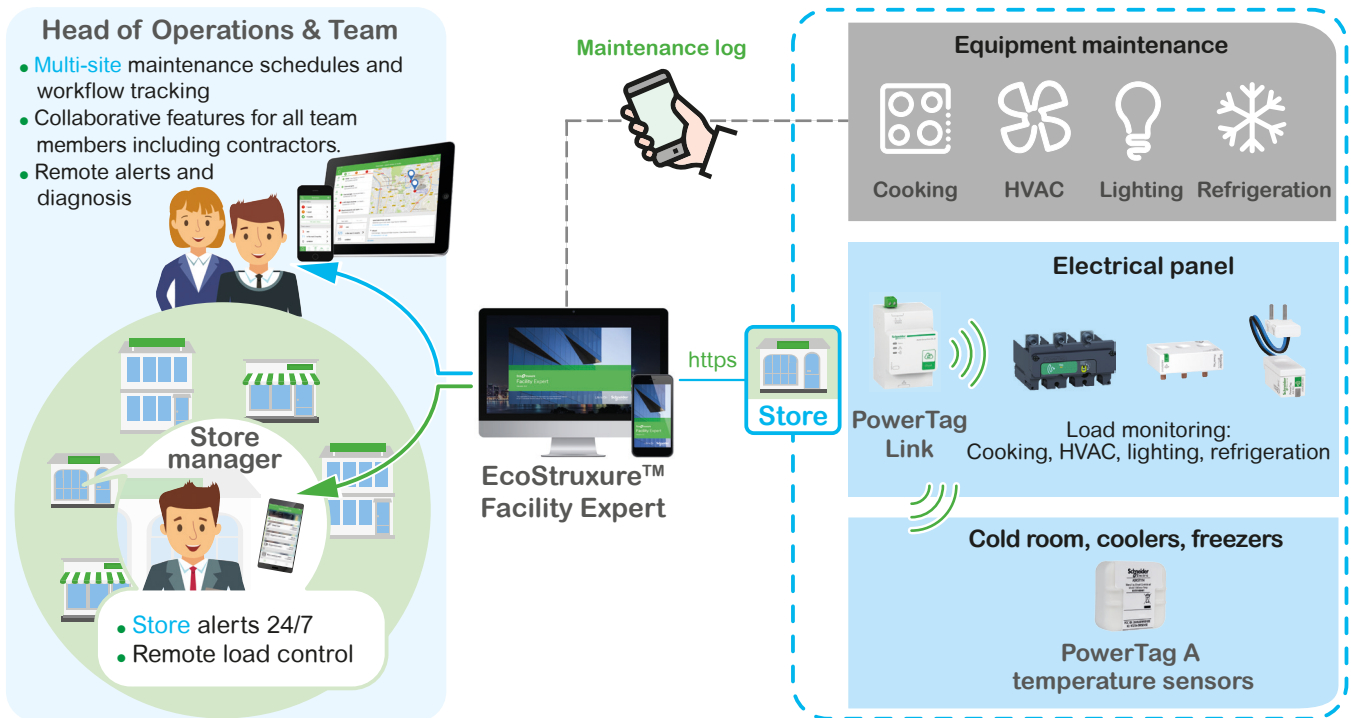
Head of Operations & Team

• Multi-site maintenance schedules and workflow tracking
• Collaborative features for all team members including contractors.
• Remote alerts and diagnosis

Store manager

• Store alerts 24/7
• Remote load control

Maintenance log

https

EcoStruxure™ Facility Expert

Store

Equipment maintenance

Cooking HVAC Lighting Refrigeration

Electrical panel

PowerTag Link

Load monitoring: Cooking, HVAC, lighting, refrigeration

Cold room, coolers, freezers

PowerTag A temperature sensors